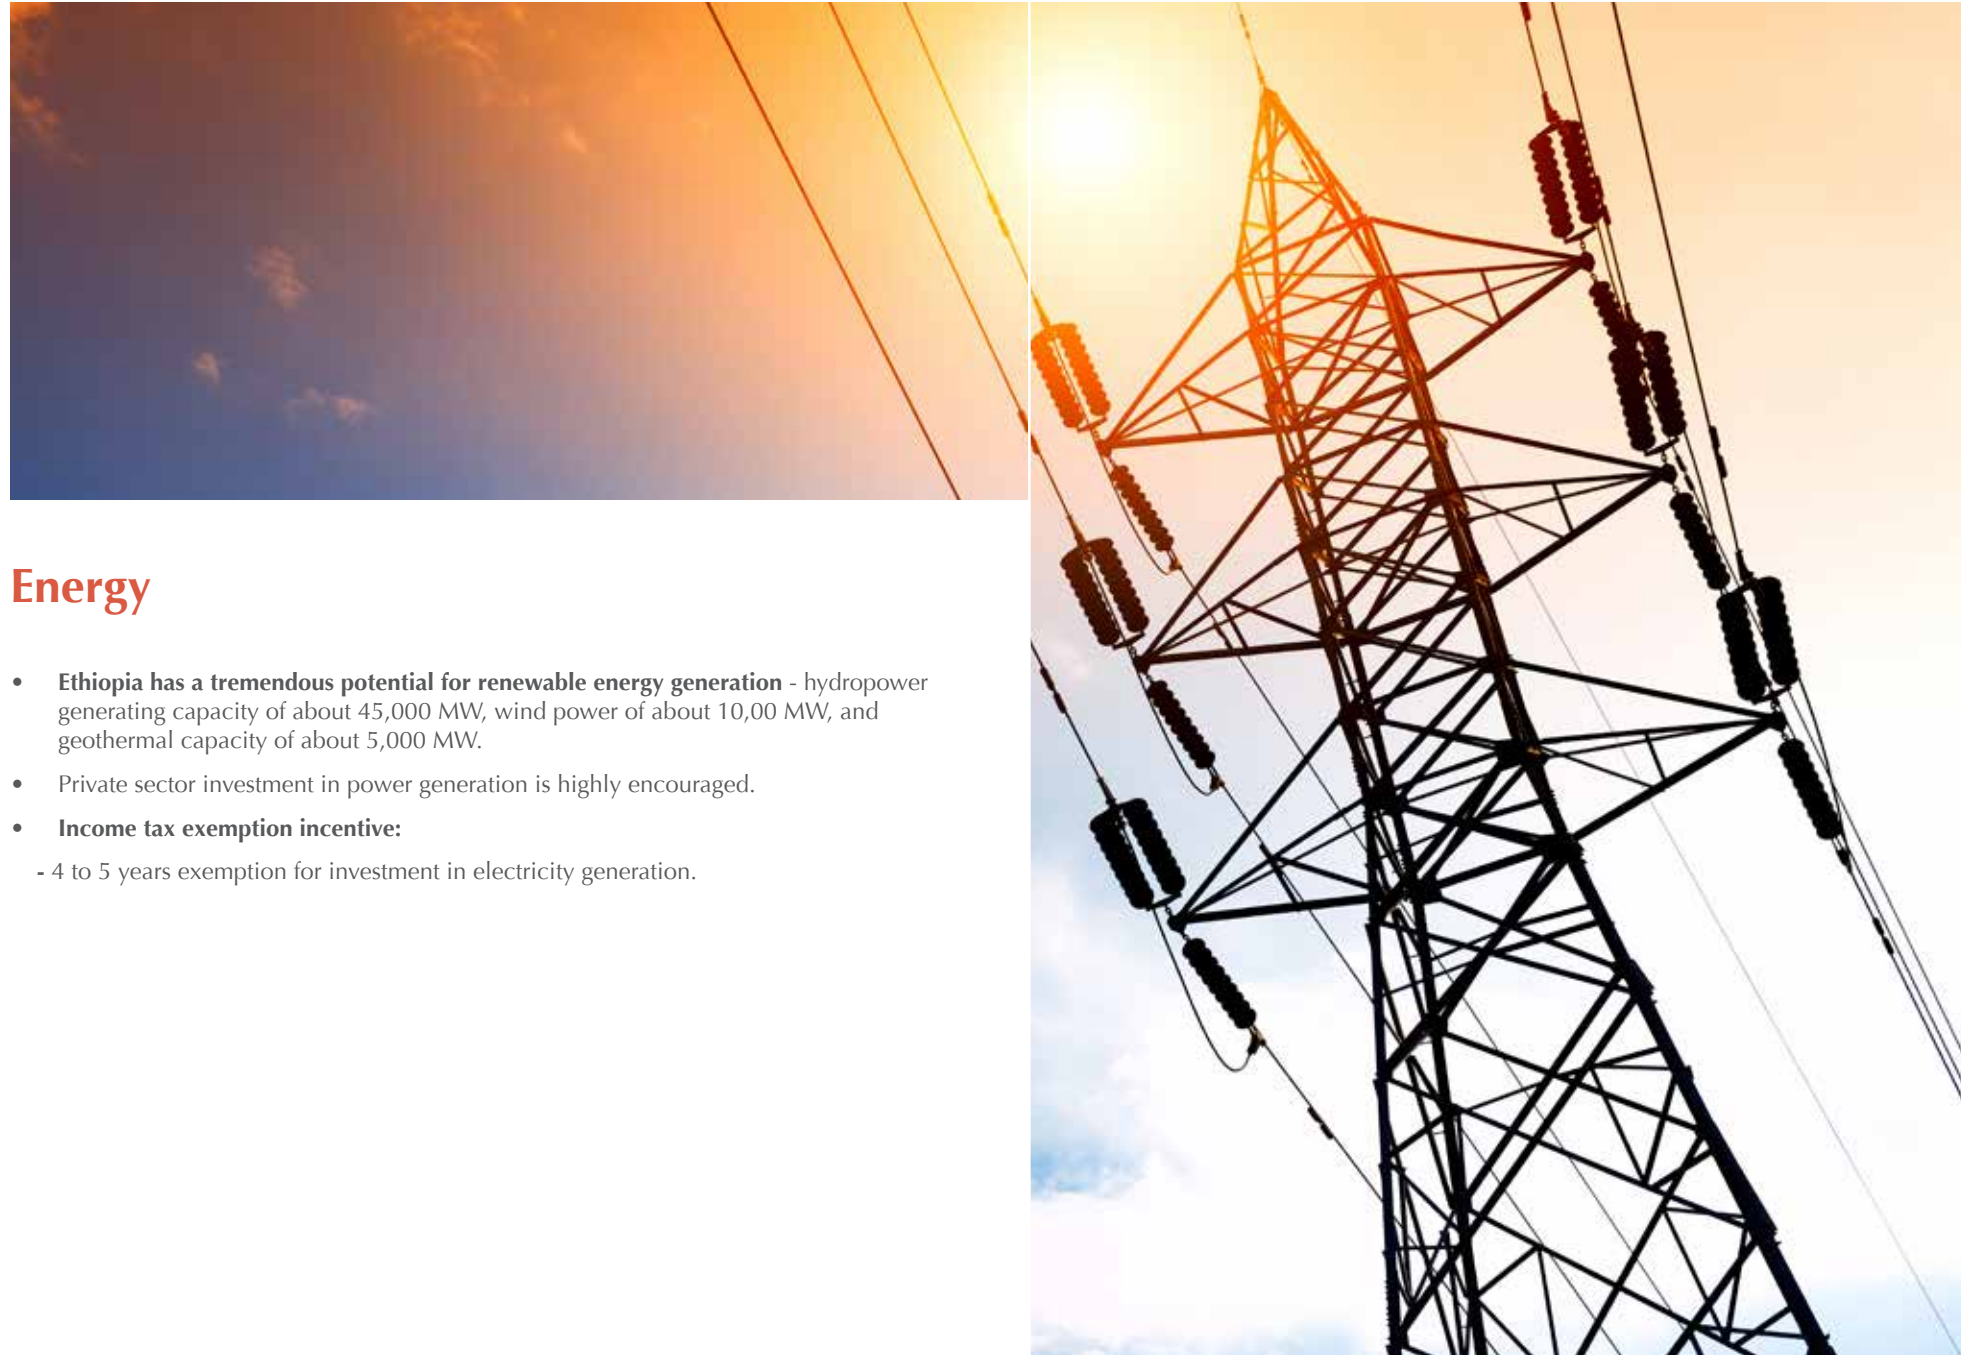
Energy

- **Ethiopia has a tremendous potential for renewable energy generation** - hydropower generating capacity of about 45,000 MW, wind power of about 10,00 MW, and geothermal capacity of about 5,000 MW.
- Private sector investment in power generation is highly encouraged.
- **Income tax exemption incentive:**

- 4 to 5 years exemption for investment in electricity generation.